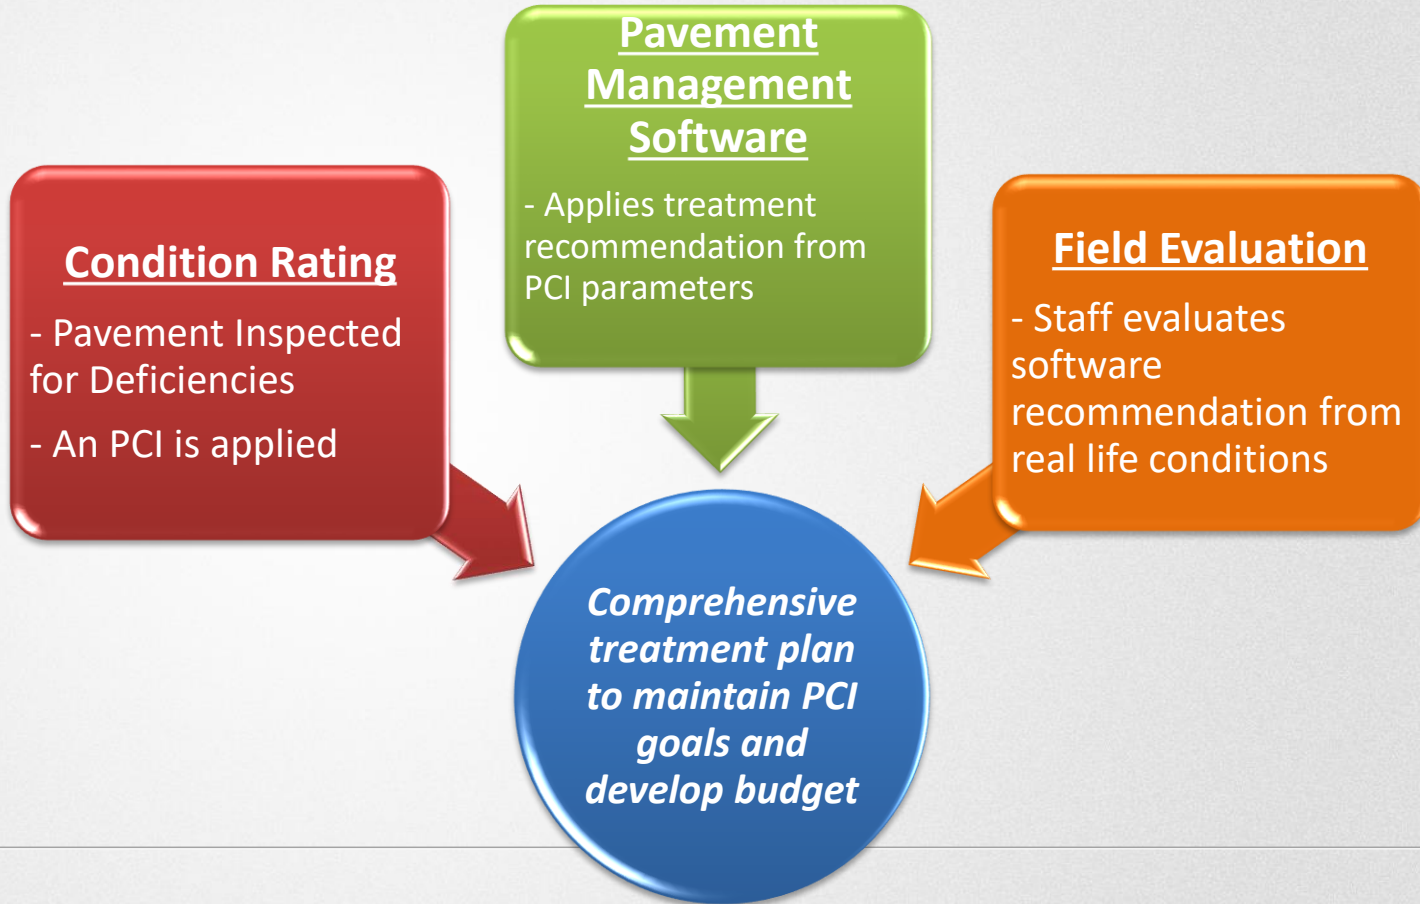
Condition Rating

- Pavement Inspected for Deficiencies

- An PCI is applied

Pavement Management Software

- Applies treatment recommendation from PCI parameters

Field Evaluation

- Staff evaluates software recommendation from real life conditions

Comprehensive treatment plan to maintain PCI goals and develop budget